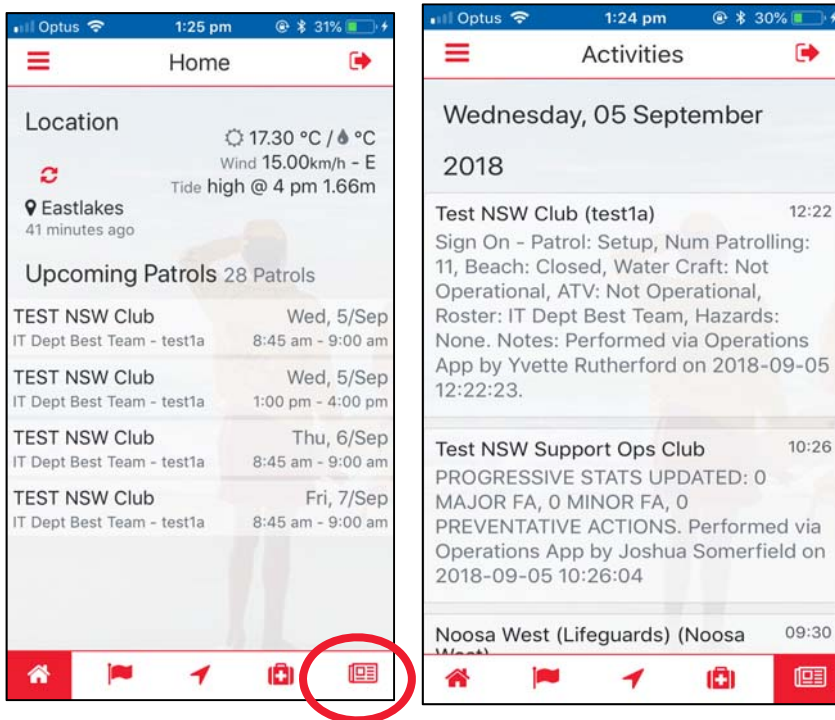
Optus 1:25 pm 31%

Home

Location

17.30 °C / °C
Wind 15.00km/h - E
Tide high @ 4 pm 1.66m

Eastlakes
41 minutes ago

Upcoming Patrols 28 Patrols

TEST NSW Club Wed, 5/Sep
IT Dept Best Team - test1a 8:45 am - 9:00 am

TEST NSW Club Wed, 5/Sep
IT Dept Best Team - test1a 1:00 pm - 4:00 pm

TEST NSW Club Thu, 6/Sep
IT Dept Best Team - test1a 8:45 am - 9:00 am

TEST NSW Club Fri, 7/Sep
IT Dept Best Team - test1a 8:45 am - 9:00 am

Optus 1:24 pm 30%

Activities

Wednesday, 05 September 2018

Test NSW Club (test1a) 12:22
Sign On - Patrol: Setup, Num Patrolling: 11, Beach: Closed, Water Craft: Not Operational, ATV: Not Operational, Roster: IT Dept Best Team, Hazards: None. Notes: Performed via Operations App by Yvette Rutherford on 2018-09-05 12:22:23.

Test NSW Support Ops Club 10:26
PROGRESSIVE STATS UPDATED: 0 MAJOR FA, 0 MINOR FA, 0 PREVENTATIVE ACTIONS. Performed via Operations App by Joshua Somerfield on 2018-09-05 10:26:04

Noosa West (Lifeguards) (Noosa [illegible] 09:30